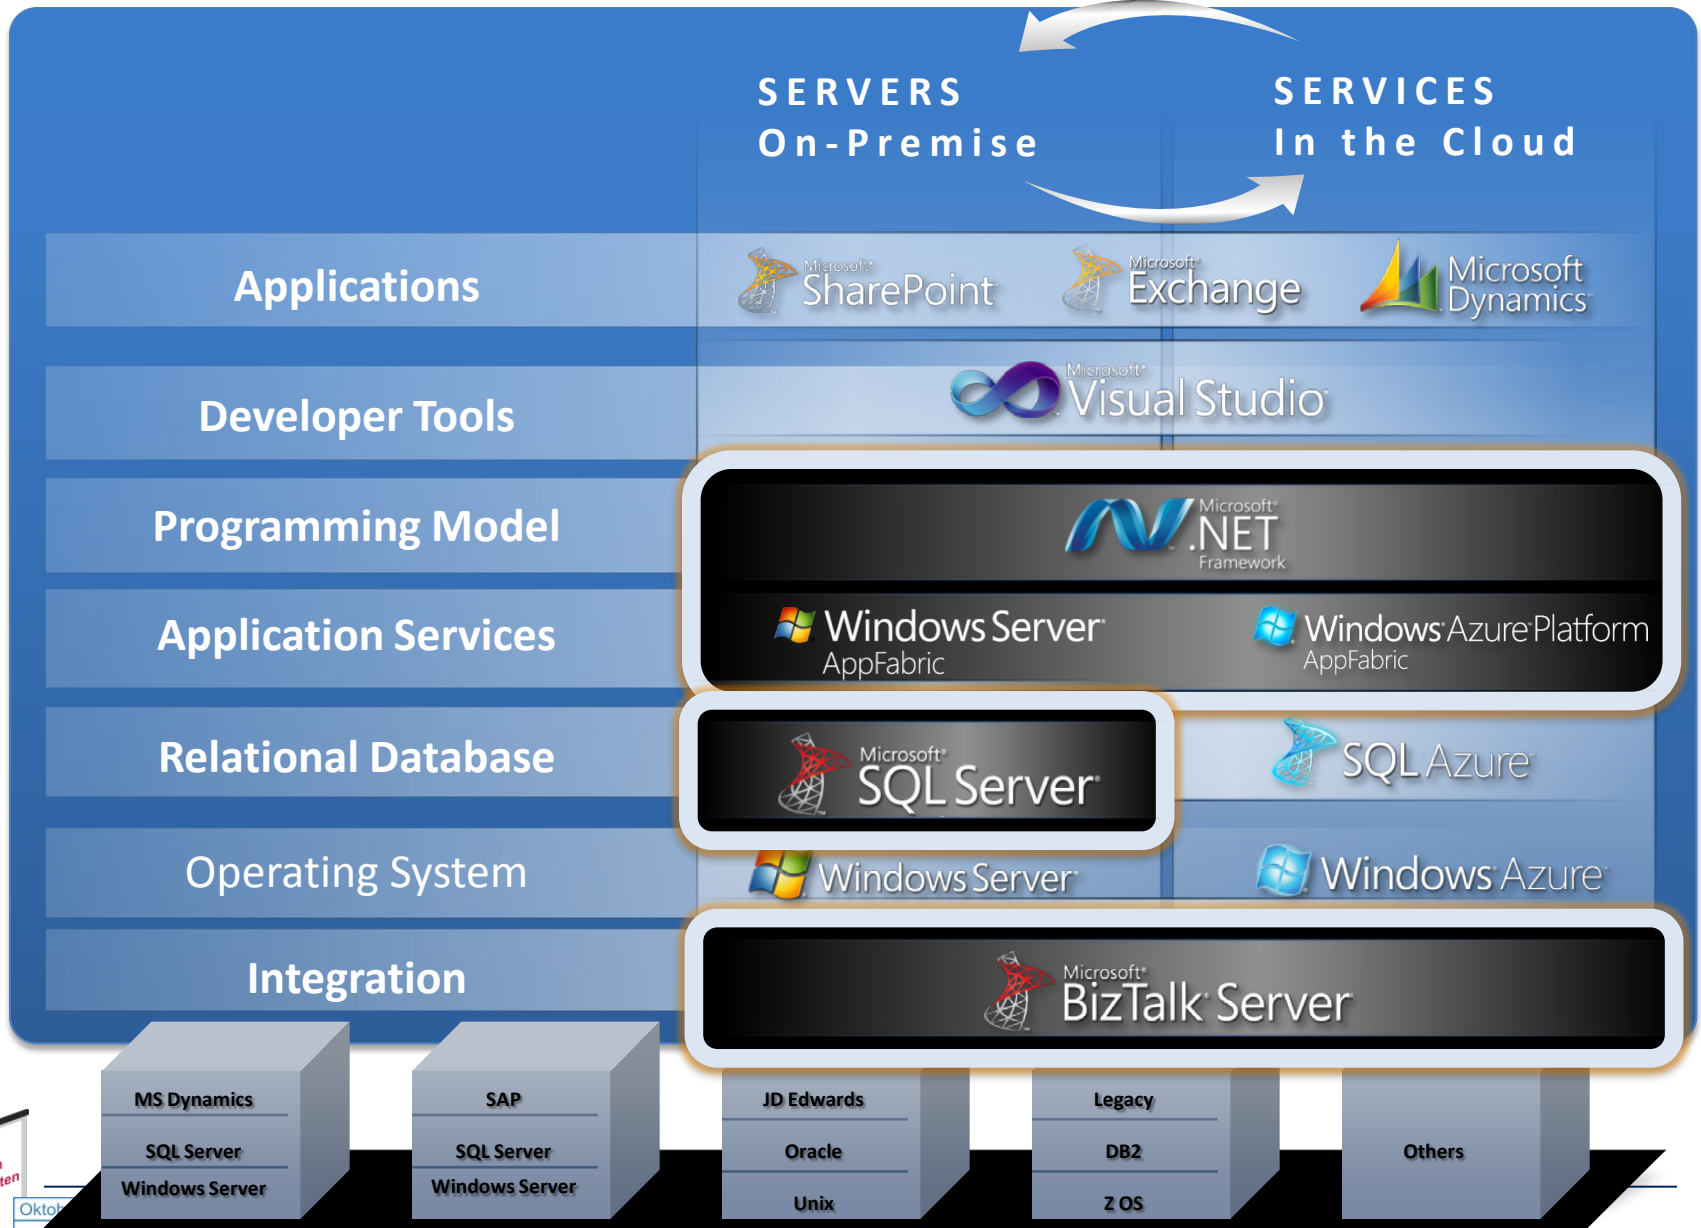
SERVERS
On-Premise

SERVICES
In the Cloud

Applications

Microsoft SharePoint

Microsoft Exchange

Microsoft Dynamics

Developer Tools

Microsoft Visual Studio

Programming Model

Microsoft .NET Framework

Application Services

Windows Server AppFabric

Windows Azure Platform AppFabric

Relational Database

Microsoft SQL Server

SQL Azure

Operating System

Windows Server

Windows Azure

Integration

Microsoft BizTalk Server

MS Dynamics
SQL Server
Windows Server

SAP
SQL Server
Windows Server

JD Edwards
Oracle
Unix

Legacy
DB2
Z OS

Others

Oktob